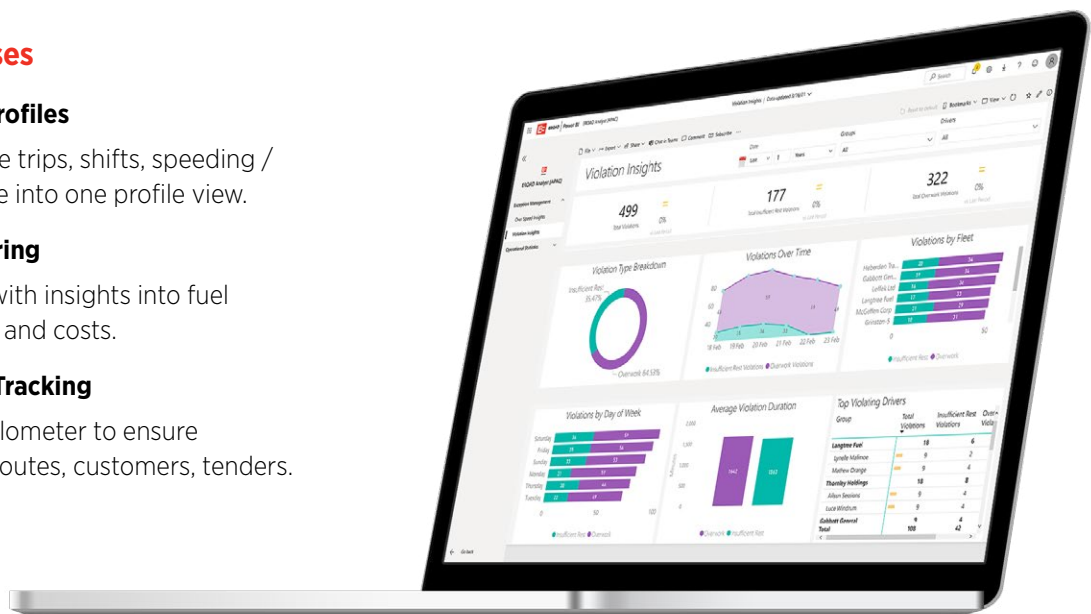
ses

rofiles

e trips, shifts, speeding / e into one profile view.

ring

with insights into fuel and costs.

Tracking

ilometer to ensure outes, customers, tenders.

Violation Insights | Data updated 3/18/21

Power BI

Violation Insights

499
Total Violations
0%

177
Insufficient Rest Violations
0%

322
Total Overwork Violations
0%

Date

Groups
All

Drivers
All

Violation Type Breakdown

Insufficient Rest 35.47%

Overwork 64.53%

Violations Over Time

18 Feb 19 Feb 20 Feb 21 Feb 22 Feb 23 Feb

Insufficient Rest Violations Overwork Violations

Violations by Fleet

Hebenden Tra...
Gabbott Gen...
Loffek Ltd
Langtree Fuel
McGoffen Corp
Grinsten S

Insufficient Rest Overwork

Violations by Day of Week

Saturday
Friday
Sunday
Monday
Thursday
Tuesday

0 50 100

Insufficient Rest Overwork

Average Violation Duration

1,500
1,000
500
0

Overwork Insufficient Rest

Top Violating Drivers

| Group | Total Violations | Insufficient Rest Violations | Overw Viola |
|---|---|---|---|
| Langtree Fuel | 18 | 6 | |
| Lynelle Malinoe | 9 | 2 | |
| Mathew Orange | 9 | 4 | |
| Thornley Holdings | 18 | 8 | |
| Allison Sessions | 9 | 4 | |
| Luce Windrum | 9 | 4 | |
| Gabbott General | 9 | 4 | |
| Total | 100 | 42 | |